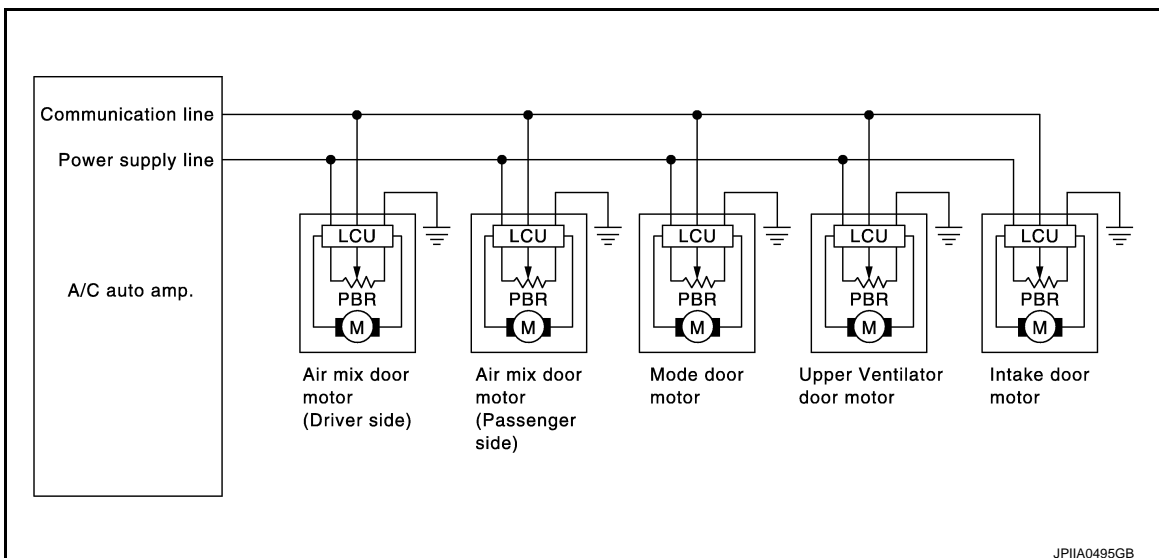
Communication line
Power supply line

A/C auto amp.

LCU
PBR
M

LCU
PBR
M

LCU
PBR
M

LCU
PBR
M

LCU
PBR
M

Air mix door motor (Driver side)

Air mix door motor (Passenger side)

Mode door motor

Upper Ventilator door motor

Intake door motor

JPIIA0495GB